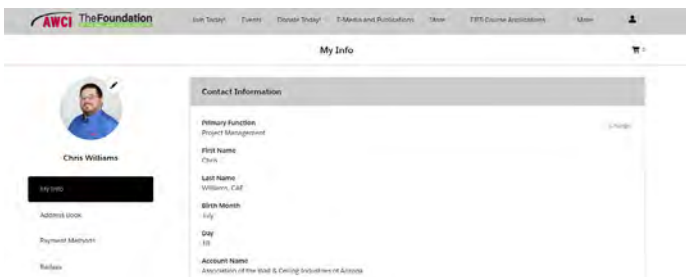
AWCI TheFoundation

Join Today! Events Donate Today! E-Media and Publications Store EIFS Course Applications More

My Info

0

Chris Williams

My Info

Address Book

Payment Methods

Badges

Contact Information

Primary Function
Project Management

Change

First Name
Chris

Last Name
Williams, CAE

Birth Month
July

Day
18

Account Name
Association of the Wall & Ceiling Industries of America